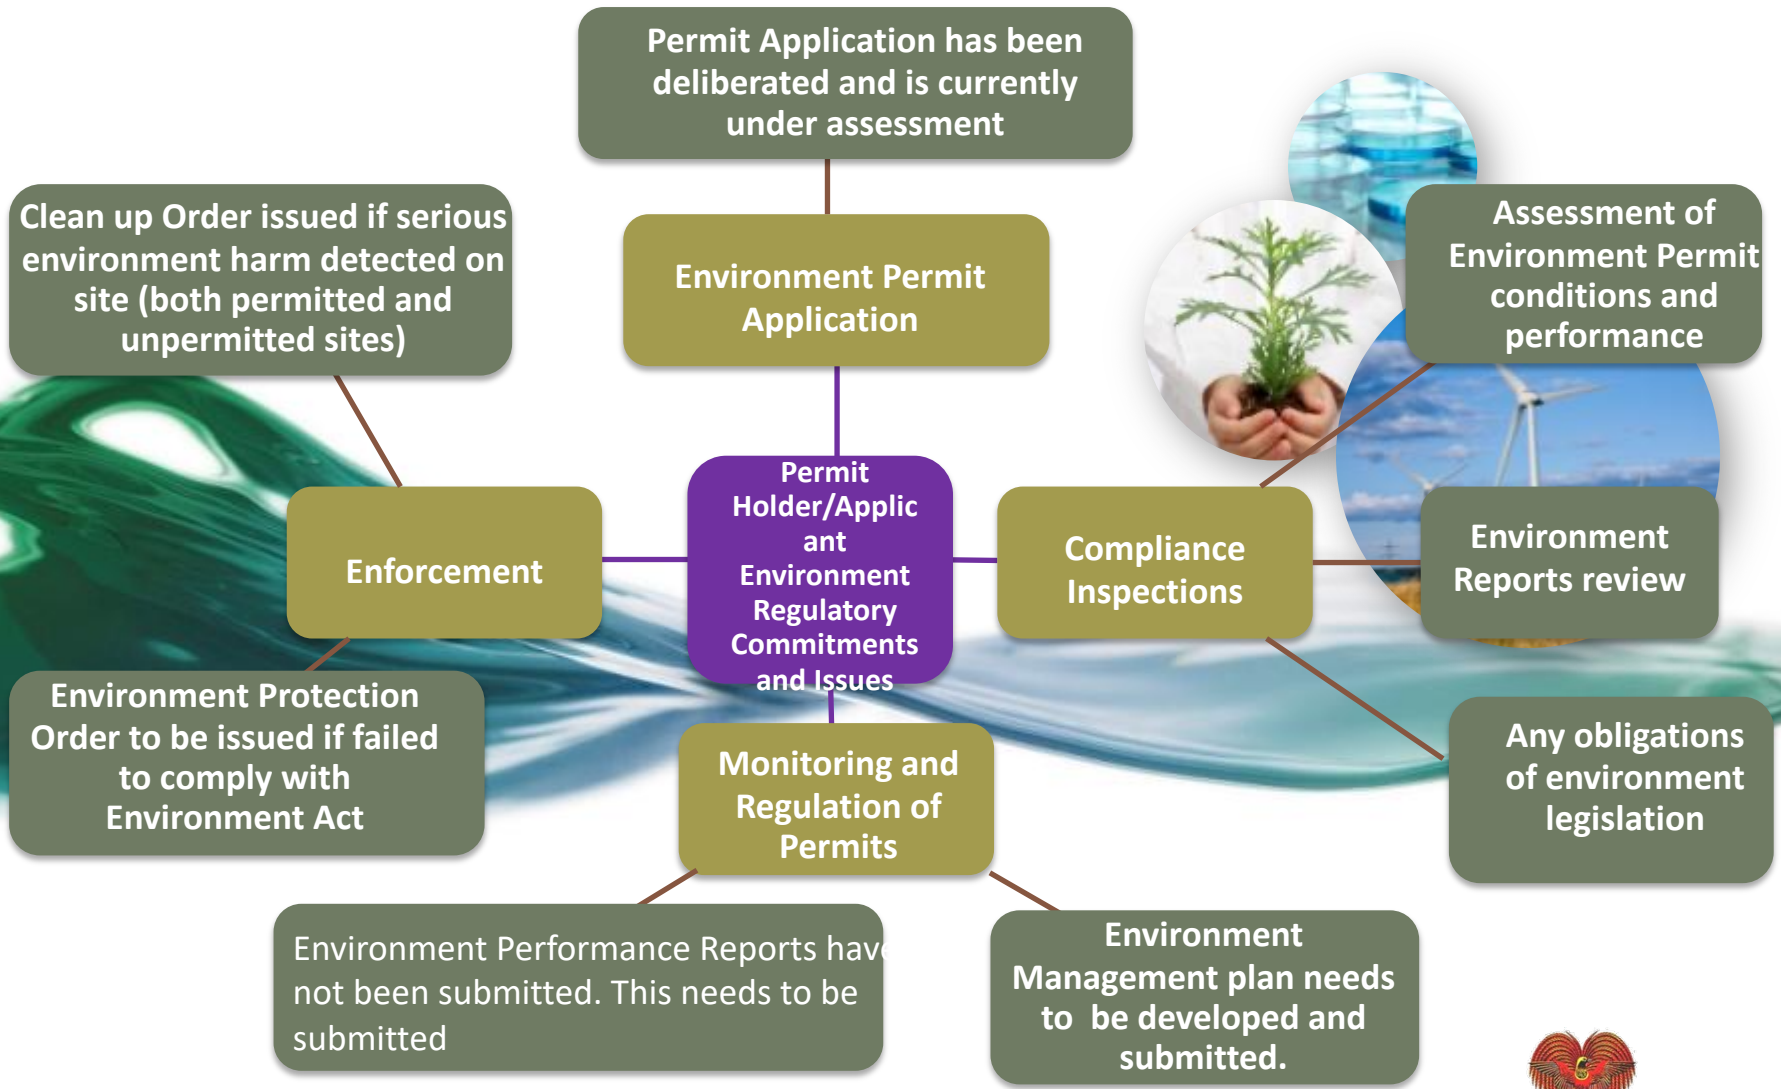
Permit Application has been deliberated and is currently under assessment

Clean up Order issued if serious environment harm detected on site (both permitted and unpermitted sites)

Environment Permit Application

Assessment of Environment Permit conditions and performance

Enforcement

Permit Holder/Applicant Environment Regulatory Commitments and Issues

Compliance Inspections

Environment Reports review

Environment Protection Order to be issued if failed to comply with Environment Act

Monitoring and Regulation of Permits

Any obligations of environment legislation

Environment Performance Reports have not been submitted. This needs to be submitted

Environment Management plan needs to be developed and submitted.